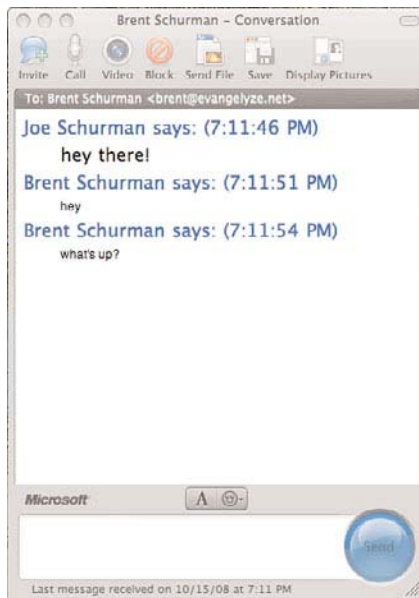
Brent Schurman – Conversation

Invite Call Video Block Send File Save Display Pictures

To: Brent Schurman <brent@evangelyze.net>

Joe Schurman says: (7:11:46 PM)

hey there!

Brent Schurman says: (7:11:51 PM)

hey

Brent Schurman says: (7:11:54 PM)

what's up?

Microsoft

A

Send

Last message received on 10/15/08 at 7:11 PM